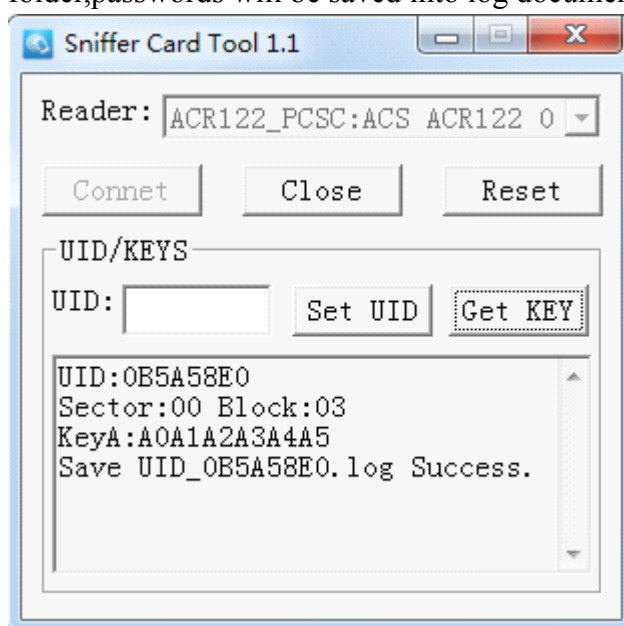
folder,passwords will be saved into log document

Sniffer Card Tool 1.1

Reader: ACR122_PCSC:ACS ACR122 0

Connet Close Reset

UID/KEYS

UID: Set UID Get KEY

UID:0B5A58E0
Sector:00 Block:03
KeyA:A0A1A2A3A4A5
Save UID_0B5A58E0.log Success.